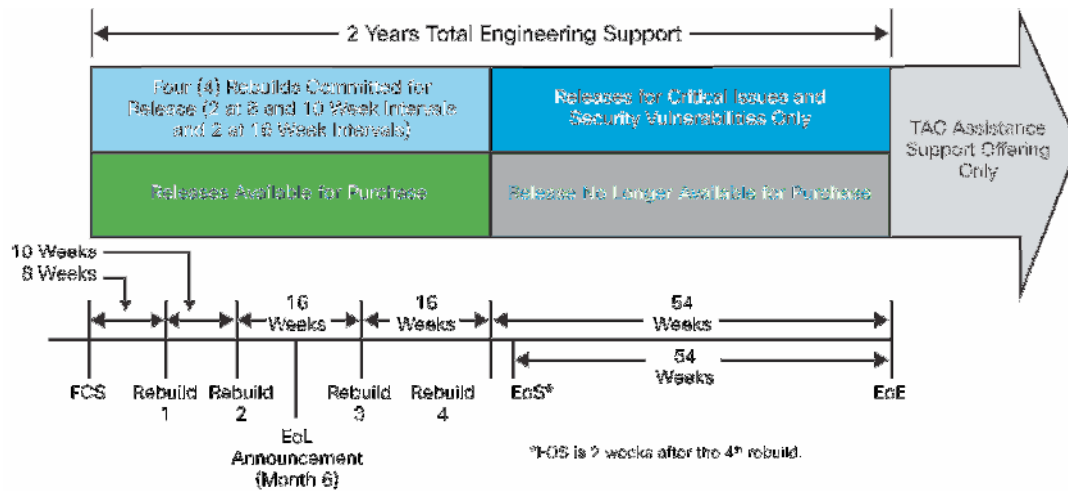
2 Years Total Engineering Support

Four (4) Rebuilds Committed for Release (2 at 8 and 10 Week Intervals and 2 at 16 Week Intervals)

Releases for Critical Issues and Security Vulnerabilities Only

TAC Assistance Support Offering Only

Releases Available for Purchase

Release No Longer Available for Purchase

10 Weeks
8 Weeks

16 Weeks

16 Weeks

54 Weeks

54 Weeks

FCS

Rebuild 1

Rebuild 2

EoL Announcement (Month 6)

Rebuild 3

Rebuild 4

EoS*

EoE

*EOS is 2 weeks after the 4$^{th}$ rebuild.